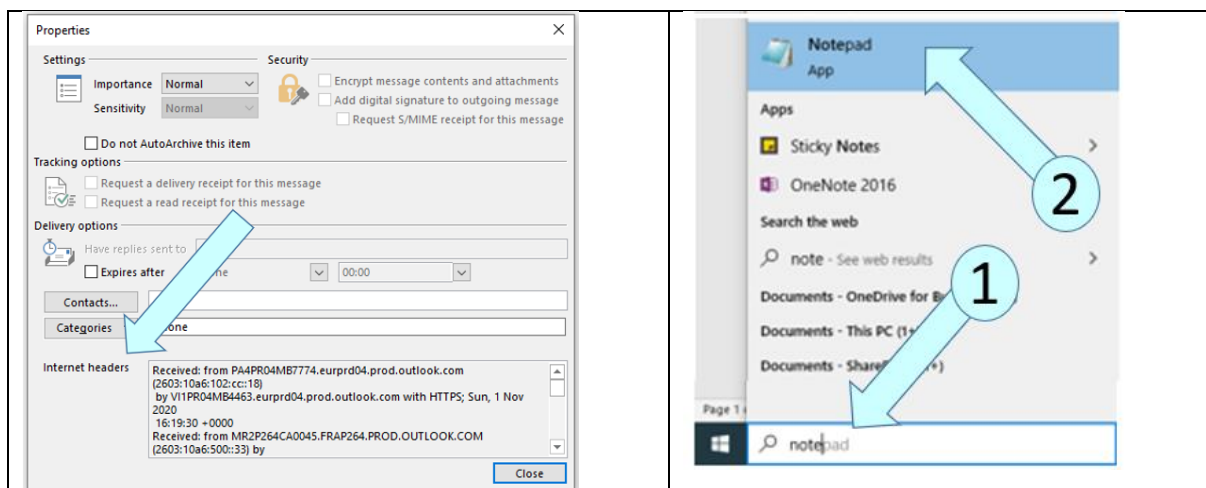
Properties

Settings

Importance Normal

Sensitivity Normal

Security

Encrypt message contents and attachments

Add digital signature to outgoing message

Request S/MIME receipt for this message

Do not AutoArchive this item

Tracking options

Request a delivery receipt for this message

Request a read receipt for this message

Delivery options

Have replies sent to

Expires after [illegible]ne 00:00

Contacts...

Categories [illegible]one

Internet headers

Received: from PA4PR04MB7774.eurprd04.prod.outlook.com (2603:10a6:102:cc::18) by VI1PR04MB4463.eurprd04.prod.outlook.com with HTTPS; Sun, 1 Nov 2020 16:19:30 +0000 Received: from MR2P264CA0045.FRAP264.PROD.OUTLOOK.COM (2603:10a6:500::33) by

Close

Notepad
App

Apps

Sticky Notes

OneNote 2016

Search the web

note - See web results

Documents - OneDrive for B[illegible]

Documents - This PC (1+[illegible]

Documents - Share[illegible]+)

Page 1 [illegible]

notepad

2

1